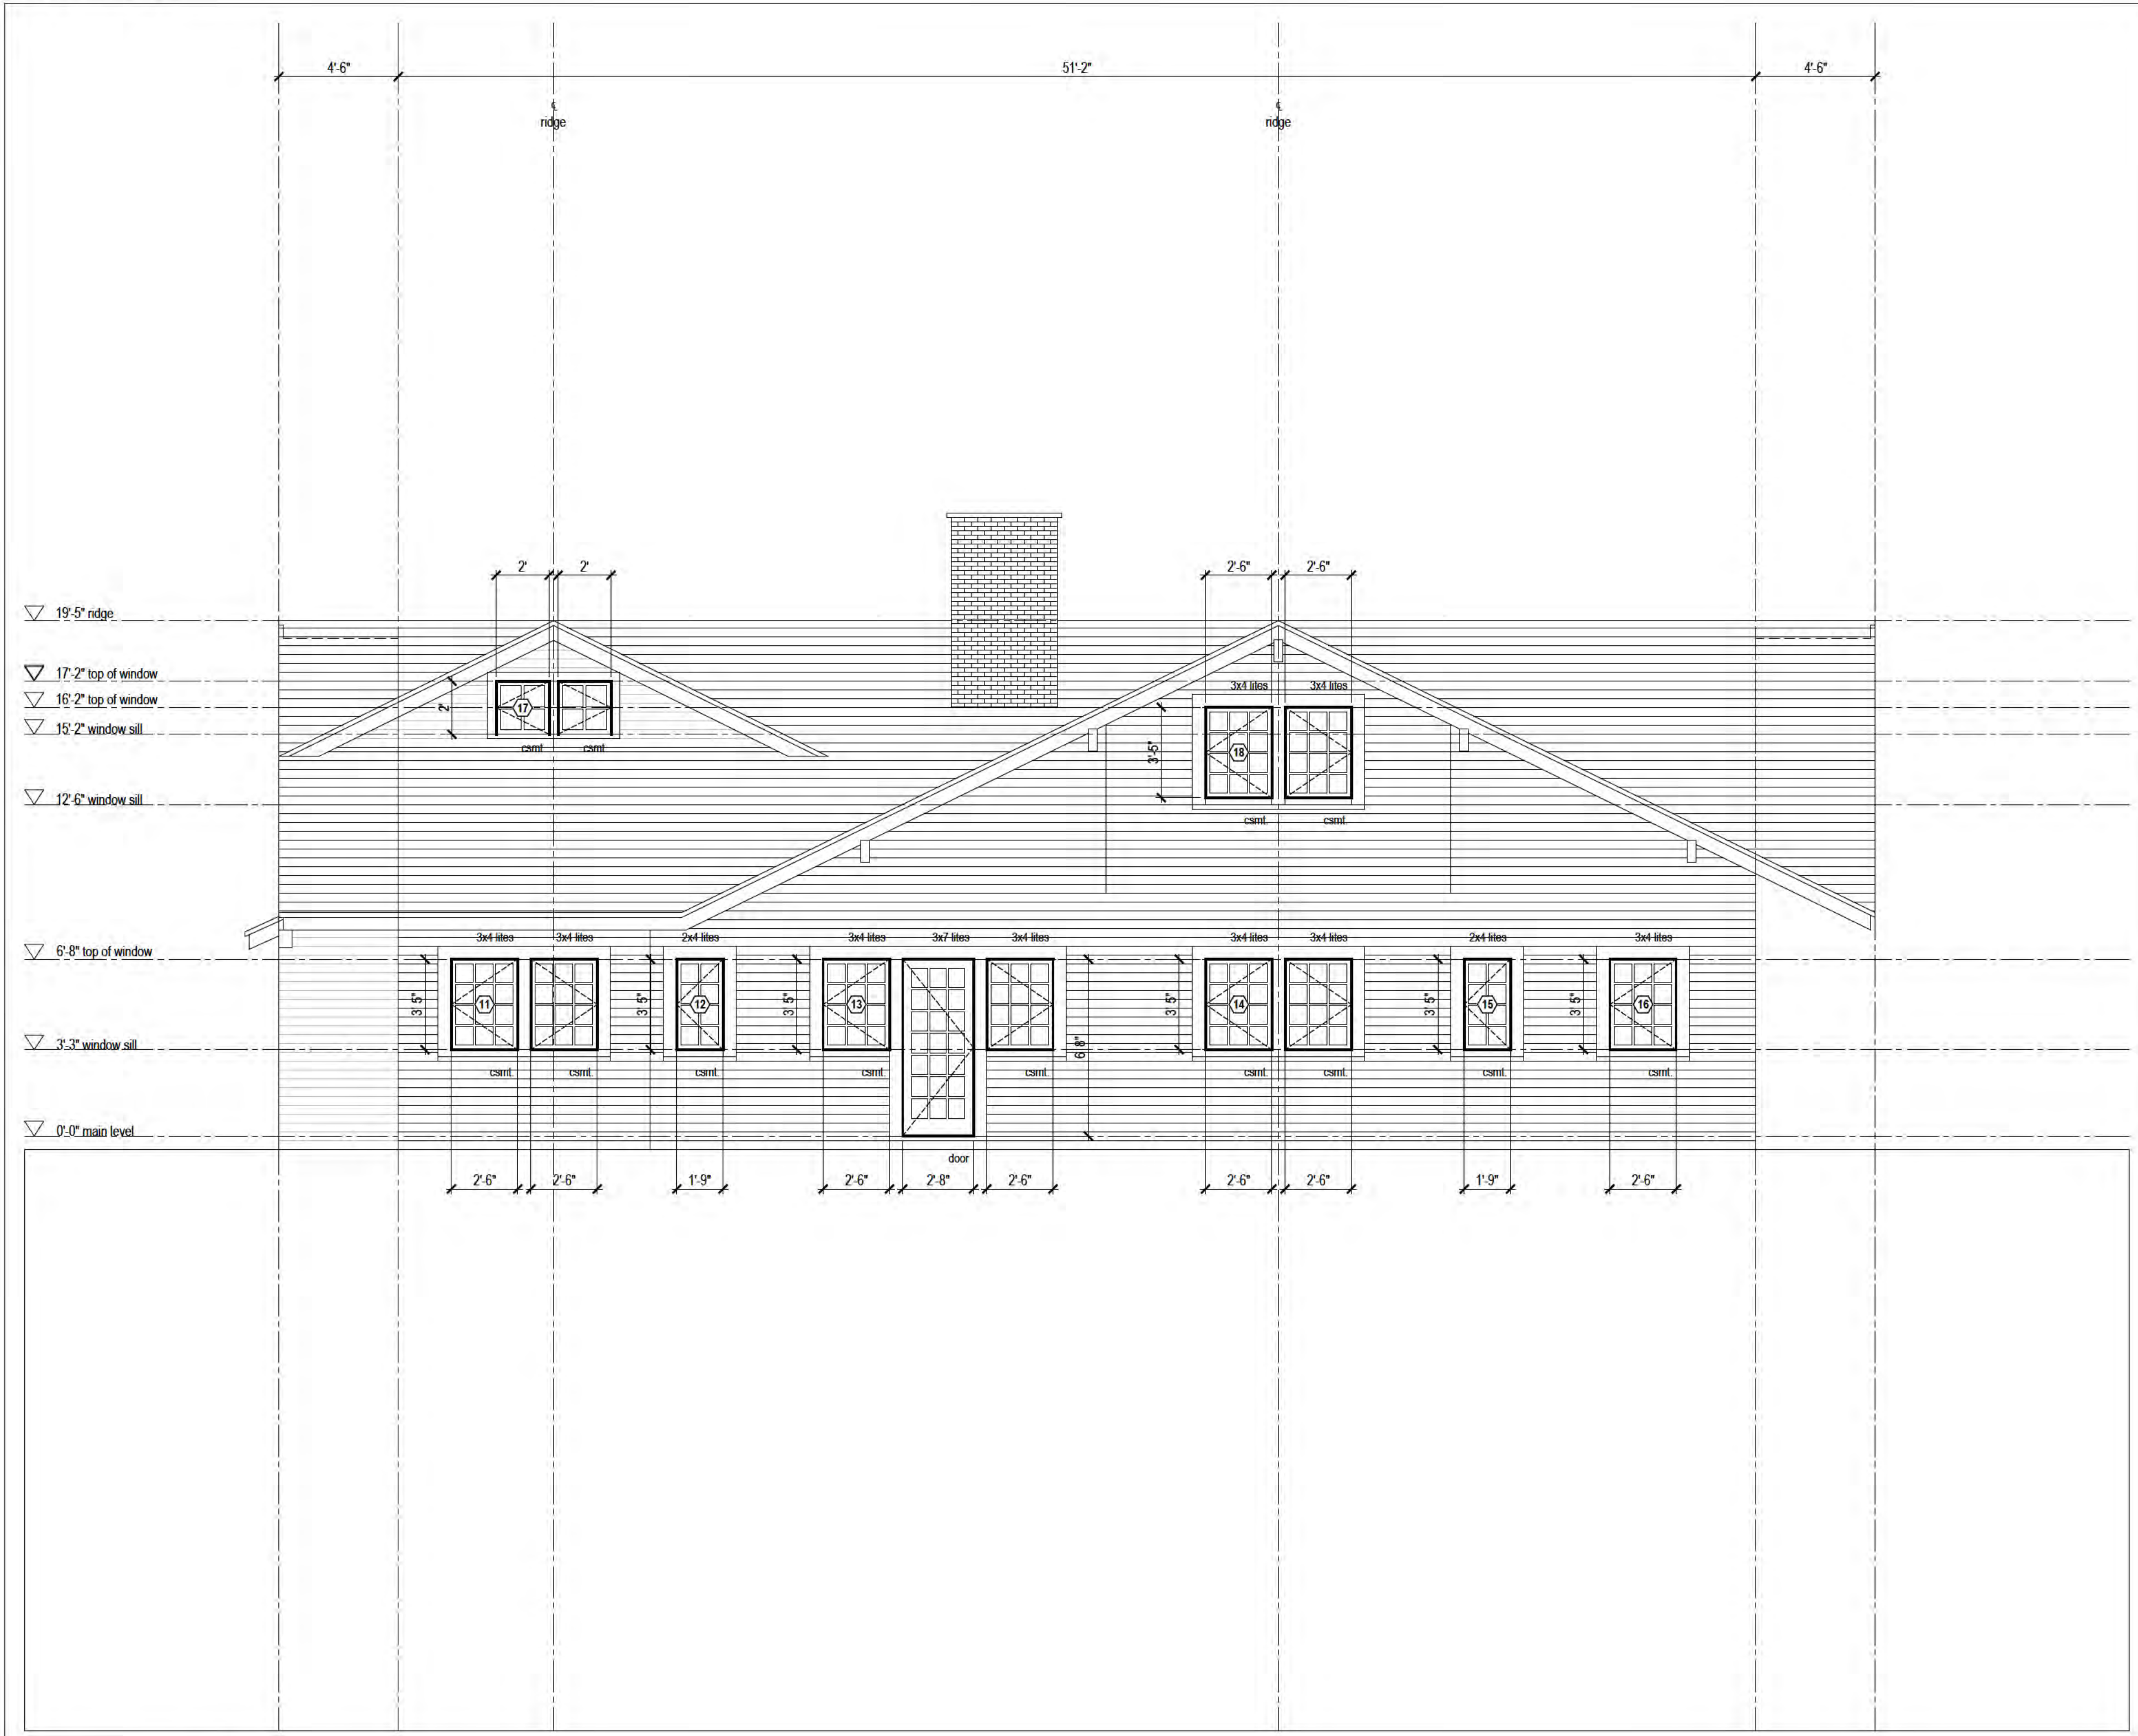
4'-6"
51'-2"
4'-6"

℄
ridge

℄
ridge

19'-5" ridge
17'-2" top of window
16'-2" top of window
15'-2" window sill
12'-6" window sill
6'-8" top of window
3'-3" window sill
0'-0" main level

2'
2'
2'
17
csmt.
csmt.

2'-6"
2'-6"
3x4 lites
3x4 lites
3'-5"
18
csmt.
csmt.

3x4 lites
3x4 lites
2x4 lites
3x4 lites
3x7 lites
3x4 lites
3x4 lites
3x4 lites
2x4 lites
3x4 lites

3'-5"
11
3'-5"
12
3'-5"
13
6'-8"
3'-5"
14
3'-5"
15
3'-5"
16

csmt.
csmt.
csmt.
csmt.
csmt.
csmt.
csmt.
csmt.
csmt.

door

2'-6"
2'-6"
1'-9"
2'-6"
2'-8"
2'-6"
2'-6"
2'-6"
1'-9"
2'-6"